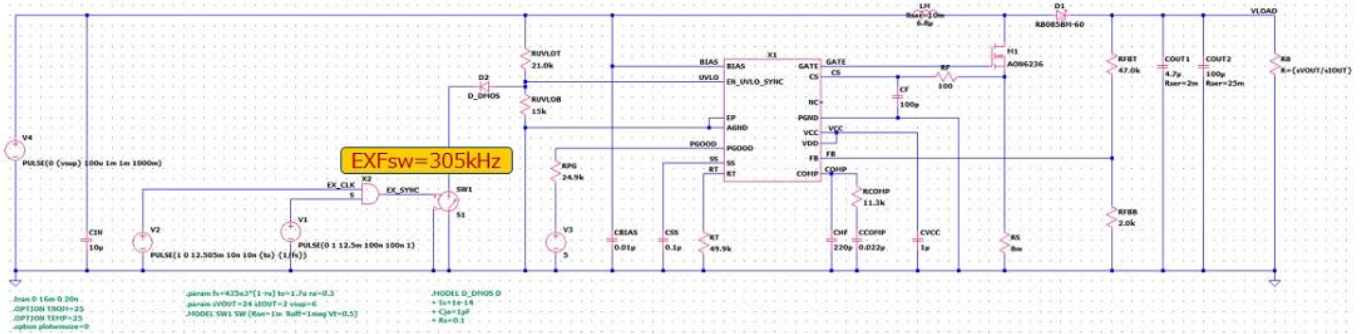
LM
Rser=10m
6.8µ

D1
RB085BM-60

VLOAD

RUVLOT
21.0k

X1

BIAS
BIAS
GATE
GATE

M1
AON6236

UVLO
EN_UVLO_SYNC
CS
CS

RF
100

D2
D_DMOS

RUVLOB
15k

NC
CF
100p

EP
AGND
PGND

VCC
VCC
VDD

RFBT
47.0k

COUT1
4.7µ
Rser=2m

COUT2
100µ
Rser=25m

R8
R={sVOUT/sIOUT}

V4
PULSE(0 {vsup} 100u 1m 1m 1000m)

EXFsw=305kHz

PGOOD
PGOOD

RPG
24.9k

SS
SS
RT
RT
FB
COMP
COMP

EX_CLK
X2
EX_SYNC
S
SW1
S1

RCOMP
11.3k

V1
PULSE(0 1 12.5m 100n 100n 1)

CIN
10µ

V2
PULSE(1 0 12.505m 10n 10n {ts} {1/fs})

V3
5

CBIAS
0.01µ

CSS
0.1µ

RT
49.9k

CHF
220p

CCOMP
0.022µ

CVCC
1µ

RS
8m

RFBB
2.0k

.tran 0 16m 0 20n
.OPTION TNOM=25
.OPTION TEMP=25
.option plotwinsize=0

.param fs=435e3*(1-ra) ts=1.7u ra=0.3
.param sVOUT=24 sIOUT=2 vsup=6
.MODEL SW1 SW (Ron=1m Roff=1meg Vt=0.5)

.MODEL D_DMOS D
+ Is=1e-14
+ Cjo=1pF
+ Rs=0.1